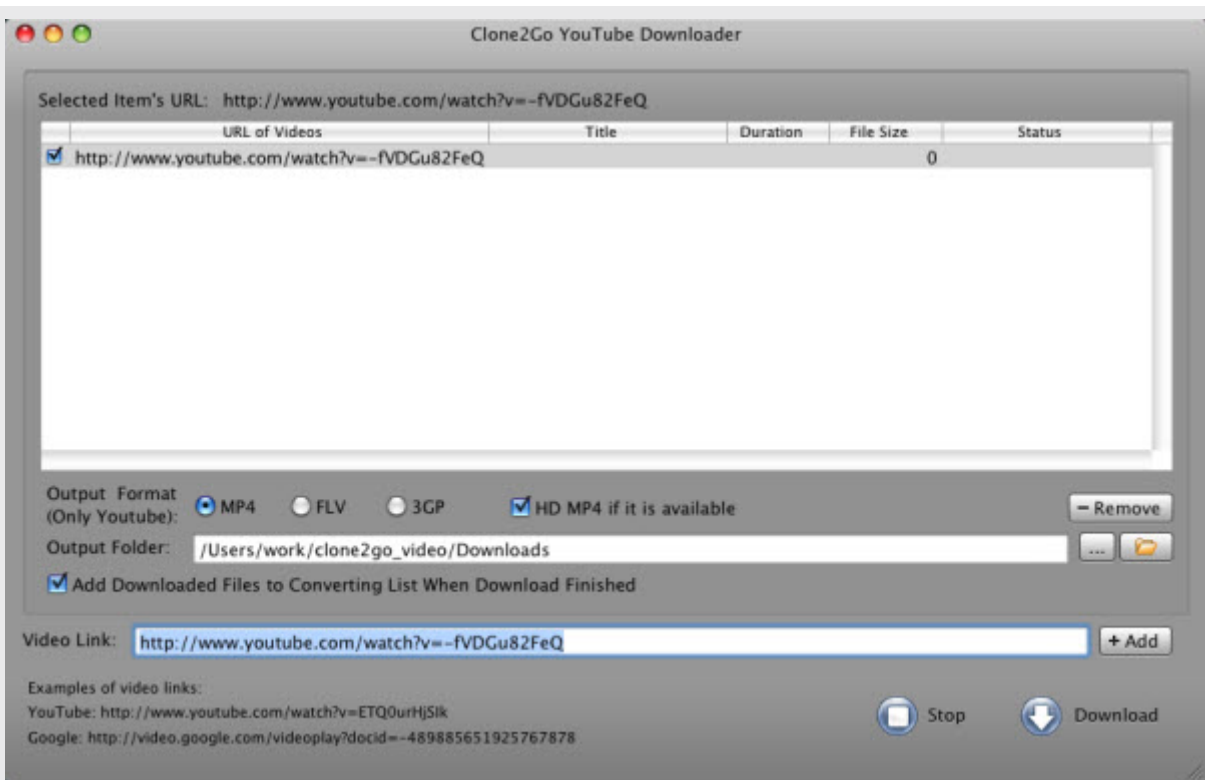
Clone2Go YouTube Downloader

Selected Item's URL: http://www.youtube.com/watch?v=-fVDGu82FeQ

| | URL of Videos | Title | Duration | File Size | Status |
|---|---|---|---|---|---|
| ☑ | http://www.youtube.com/watch?v=-fVDGu82FeQ | | | 0 | |

Output Format (Only Youtube): MP4 FLV 3GP HD MP4 if it is available

− Remove

Output Folder: /Users/work/clone2go_video/Downloads

...

Add Downloaded Files to Converting List When Download Finished

Video Link: http://www.youtube.com/watch?v=-fVDGu82FeQ

+ Add

Examples of video links:
YouTube: http://www.youtube.com/watch?v=ETQ0urHjSIk
Google: http://video.google.com/videoplay?docid=-489885651925767878

Stop

Download